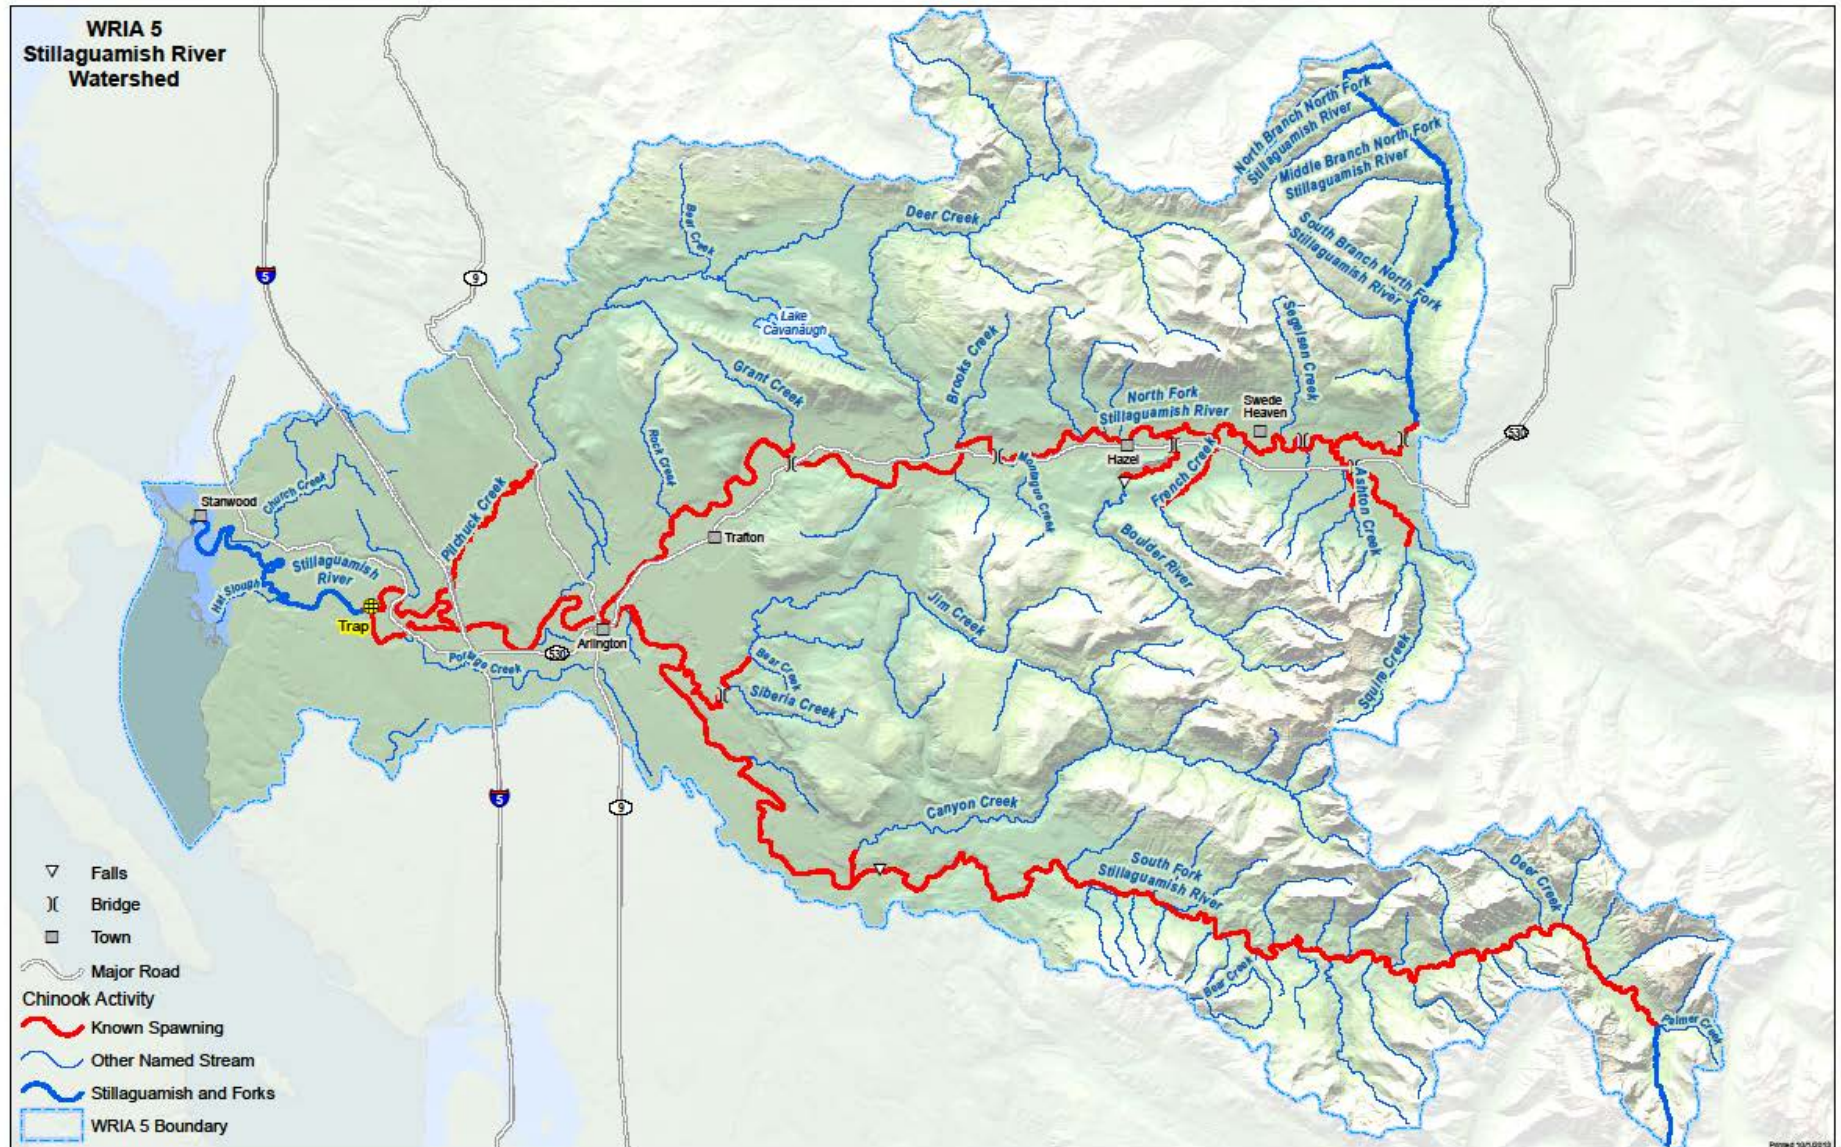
WRIA 5
Stillaguamish River
Watershed

North Branch North Fork Stillaguamish River
Middle Branch North Fork Stillaguamish River
South Branch North Fork Stillaguamish River
Deer Creek
Bear Creek
Lake Cavanaugh
Grant Creek
Brooks Creek
Segelsen Creek
North Fork Stillaguamish River
Swede Heaven
Hazel
French Creek
Rock Creek
Moose Creek
Ashton Creek
Boulder River
Trafton
Stanwood
Church Creek
Pilchuck Creek
Stillaguamish River
Hat Slough
Trap
Arlington
Portage Creek
Jim Creek
Bear Creek
Siberia Creek
Squire Creek
Canyon Creek
South Fork Stillaguamish River
Deer Creek
Bear Creek
Palmer Creek
5
9
530
5
9
530

Falls
Bridge
Town
Major Road
Chinook Activity
Known Spawning
Other Named Stream
Stillaguamish and Forks
WRIA 5 Boundary
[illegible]